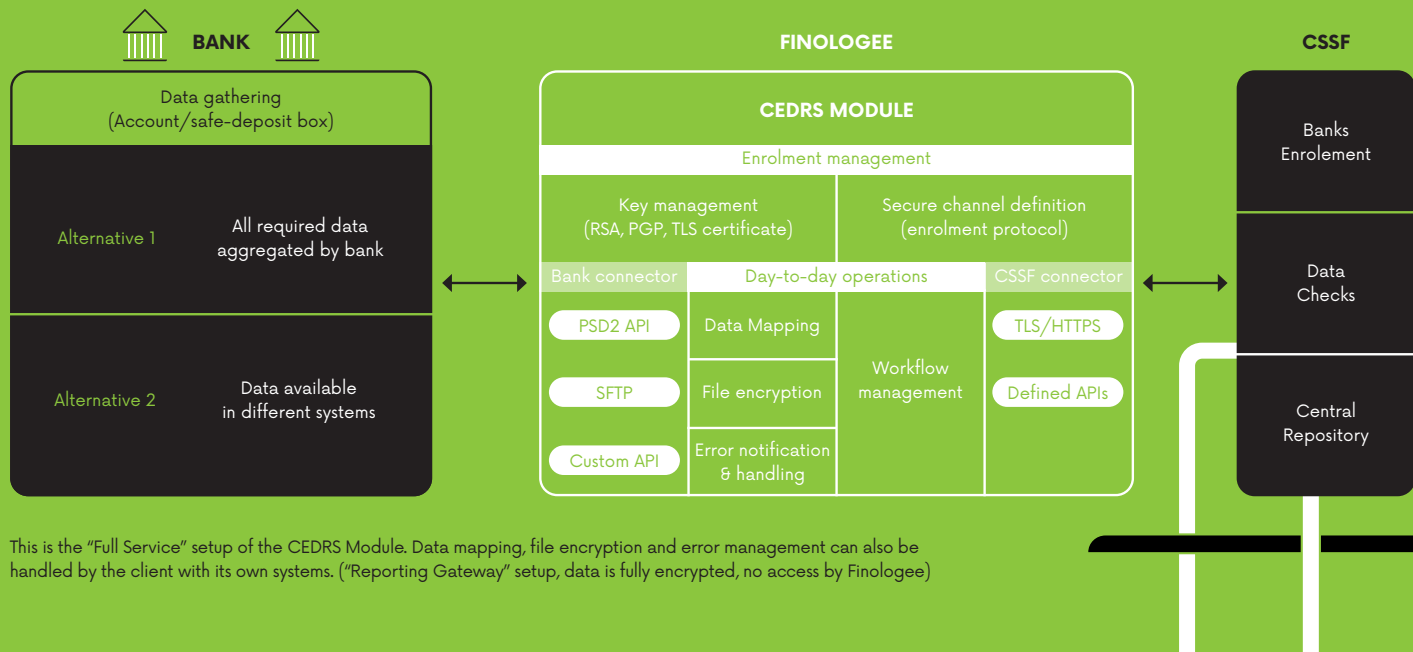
BANK

Data gathering
(Account/safe-deposit box)

Alternative 1

All required data aggregated by bank

Alternative 2

Data available in different systems

FINOLOGEE

CEDRS MODULE

Enrolment management

Key management
(RSA, PGP, TLS certificate)

Secure channel definition
(enrolment protocol)

Bank connector

Day-to-day operations

CSSF connector

PSD2 API

SFTP

Custom API

Data Mapping

File encryption

Error notification & handling

Workflow management

TLS/HTTPS

Defined APIs

CSSF

Banks Enrolement

Data Checks

Central Repository

This is the "Full Service" setup of the CEDRS Module. Data mapping, file encryption and error management can also be handled by the client with its own systems. ("Reporting Gateway" setup, data is fully encrypted, no access by Finologee)